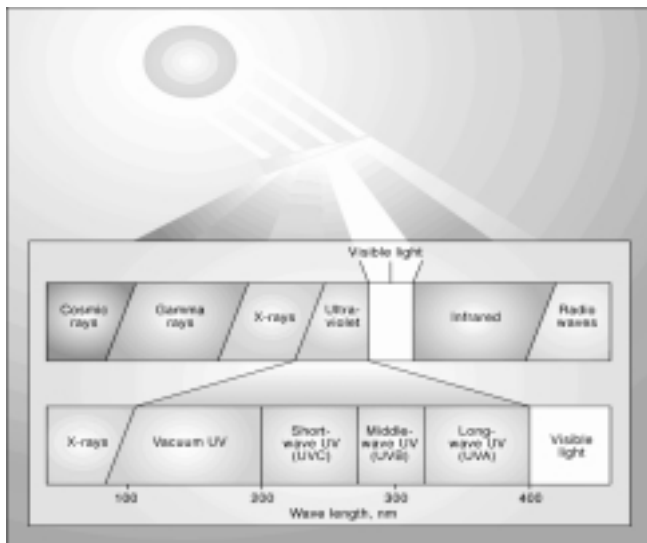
Visible light

Cosmic rays

Gamma rays

X-rays

Ultraviolet

Infrared

Radio waves

X-rays

Vacuum UV

Short-wave UV (UVC)

Middle-wave UV (UVB)

Long-wave UV (UVA)

Visible light

100

200

300

400

Wave length, nm